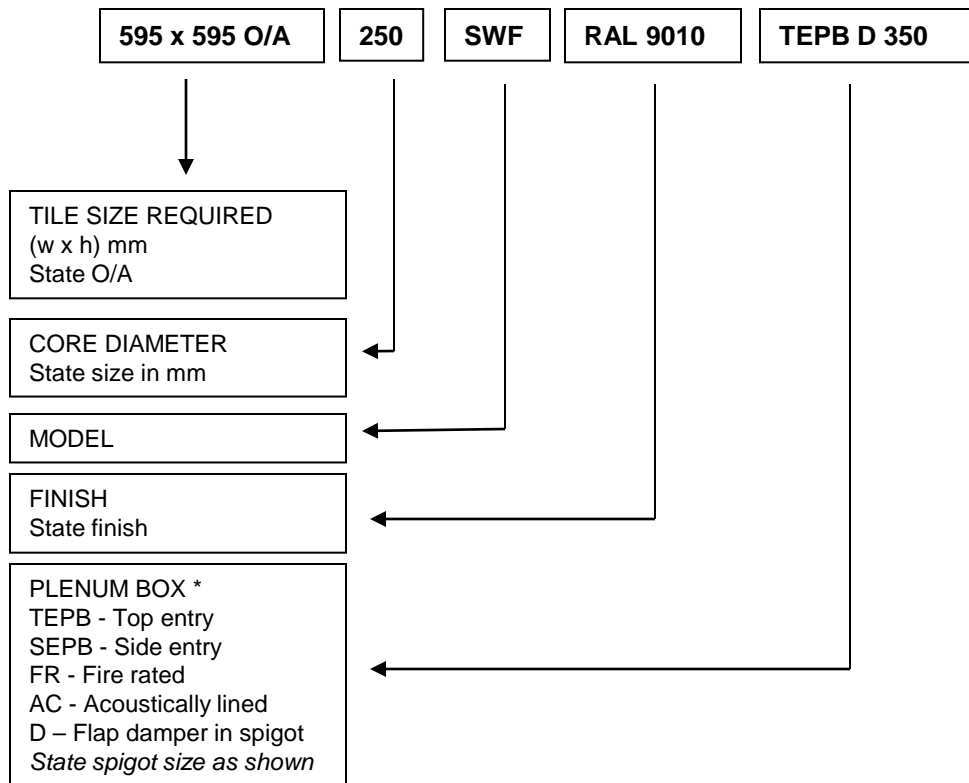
595 x 595 O/A

250

SWF

RAL 9010

TEPB D 350

TILE SIZE REQUIRED
(w x h) mm
State O/A

CORE DIAMETER
State size in mm

MODEL

FINISH
State finish

PLENUM BOX *
TEPB - Top entry
SEPB - Side entry
FR - Fire rated
AC - Acoustically lined
D – Flap damper in spigot
*State spigot size as shown*